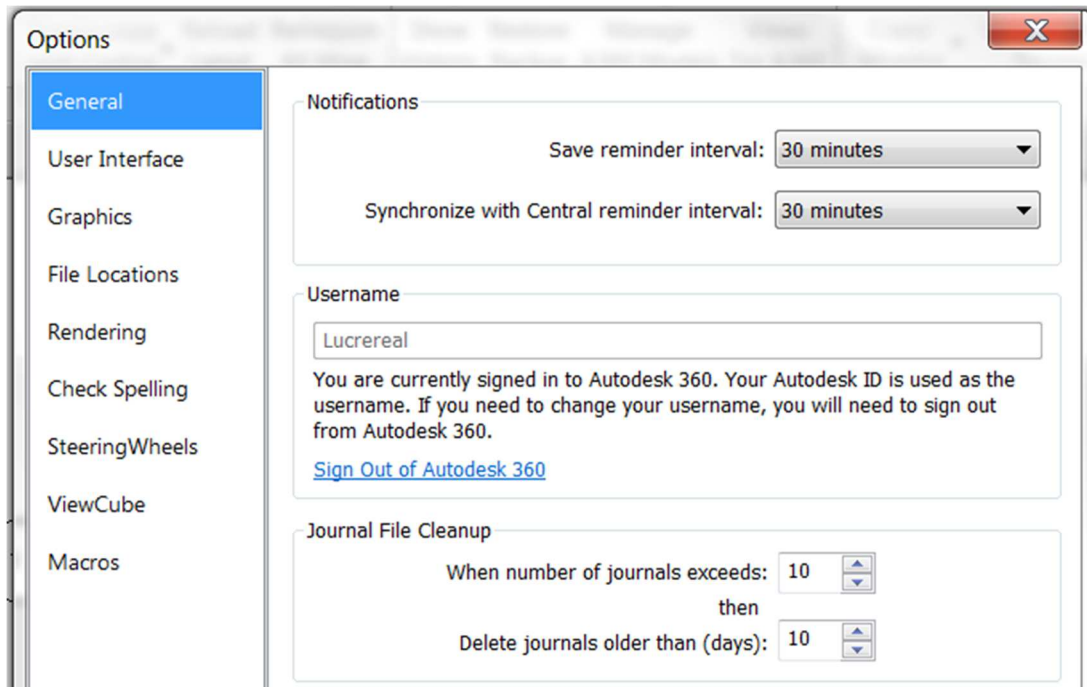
Options

General
User Interface
Graphics
File Locations
Rendering
Check Spelling
SteeringWheels
ViewCube
Macros

Notifications

Save reminder interval: 30 minutes

Synchronize with Central reminder interval: 30 minutes

Username

Lucrereal

You are currently signed in to Autodesk 360. Your Autodesk ID is used as the username. If you need to change your username, you will need to sign out from Autodesk 360.

Sign Out of Autodesk 360

Journal File Cleanup

When number of journals exceeds: 10

then

Delete journals older than (days): 10